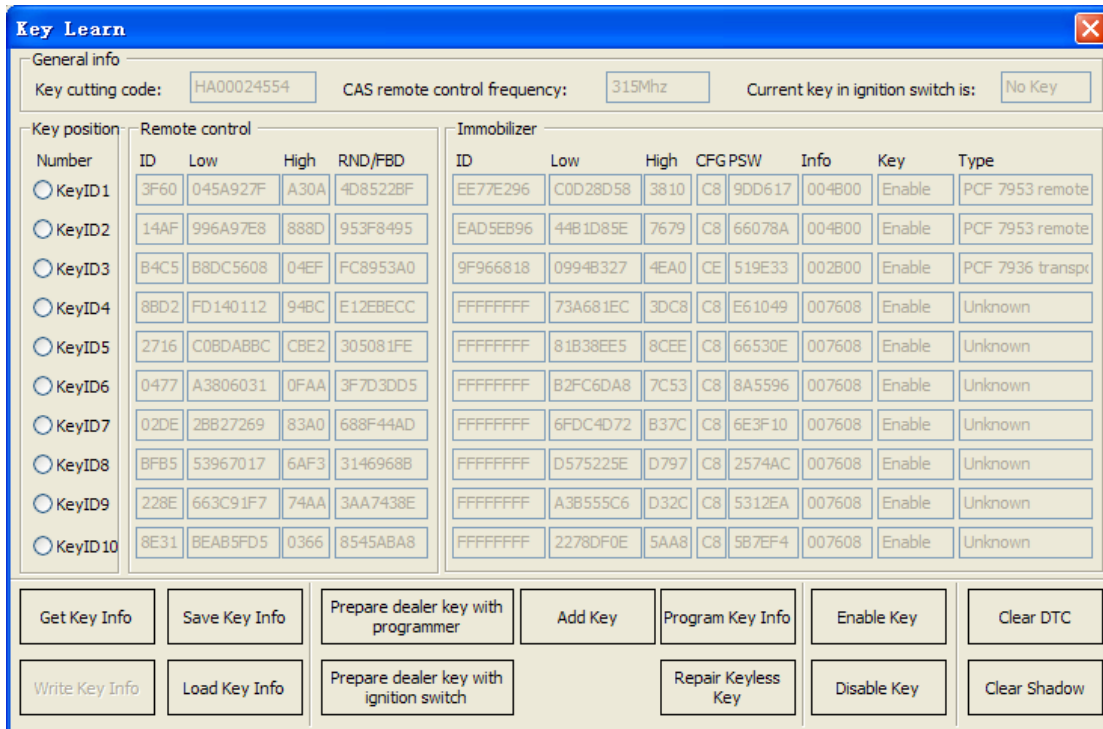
Key Learn

General info
Key cutting code: HA00024554 CAS remote control frequency: 315Mhz Current key in ignition switch is: No Key

Key position
Number
KeyID1
KeyID2
KeyID3
KeyID4
KeyID5
KeyID6
KeyID7
KeyID8
KeyID9
KeyID10

Remote control

| ID | Low | High | RND/FBD |
|---|---|---|---|
| 3F60 | 045A927F | A30A | 4D8522BF |
| 14AF | 996A97E8 | 888D | 953F8495 |
| B4C5 | B8DC5608 | 04EF | FC8953A0 |
| 8BD2 | FD140112 | 94BC | E12EBECC |
| 2716 | C0BDABBC | CBE2 | 305081FE |
| 0477 | A3806031 | 0FAA | 3F7D3DD5 |
| 02DE | 2BB27269 | 83A0 | 688F44AD |
| BFB5 | 53967017 | 6AF3 | 3146968B |
| 228E | 663C91F7 | 74AA | 3AA7438E |
| 8E31 | BEAB5FD5 | 0366 | 8545ABA8 |

Immobilizer

| ID | Low | High | CFG | PSW | Info | Key | Type |
|---|---|---|---|---|---|---|---|
| EE77E296 | C0D28D58 | 3810 | C8 | 9DD617 | 004B00 | Enable | PCF 7953 remote |
| EAD5EB96 | 44B1D85E | 7679 | C8 | 66078A | 004B00 | Enable | PCF 7953 remote |
| 9F966818 | 0994B327 | 4EA0 | CE | 519E33 | 002B00 | Enable | PCF 7936 transp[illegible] |
| FFFFFFFF | 73A681EC | 3DC8 | C8 | E61049 | 007608 | Enable | Unknown |
| FFFFFFFF | 81B38EE5 | 8CEE | C8 | 66530E | 007608 | Enable | Unknown |
| FFFFFFFF | B2FC6DA8 | 7C53 | C8 | 8A5596 | 007608 | Enable | Unknown |
| FFFFFFFF | 6FDC4D72 | B37C | C8 | 6E3F10 | 007608 | Enable | Unknown |
| FFFFFFFF | D575225E | D797 | C8 | 2574AC | 007608 | Enable | Unknown |
| FFFFFFFF | A3B555C6 | D32C | C8 | 5312EA | 007608 | Enable | Unknown |
| FFFFFFFF | 2278DF0E | 5AA8 | C8 | 5B7EF4 | 007608 | Enable | Unknown |

Get Key Info
Save Key Info
Prepare dealer key with programmer
Add Key
Program Key Info
Enable Key
Clear DTC
Write Key Info
Load Key Info
Prepare dealer key with ignition switch
Repair Keyless Key
Disable Key
Clear Shadow